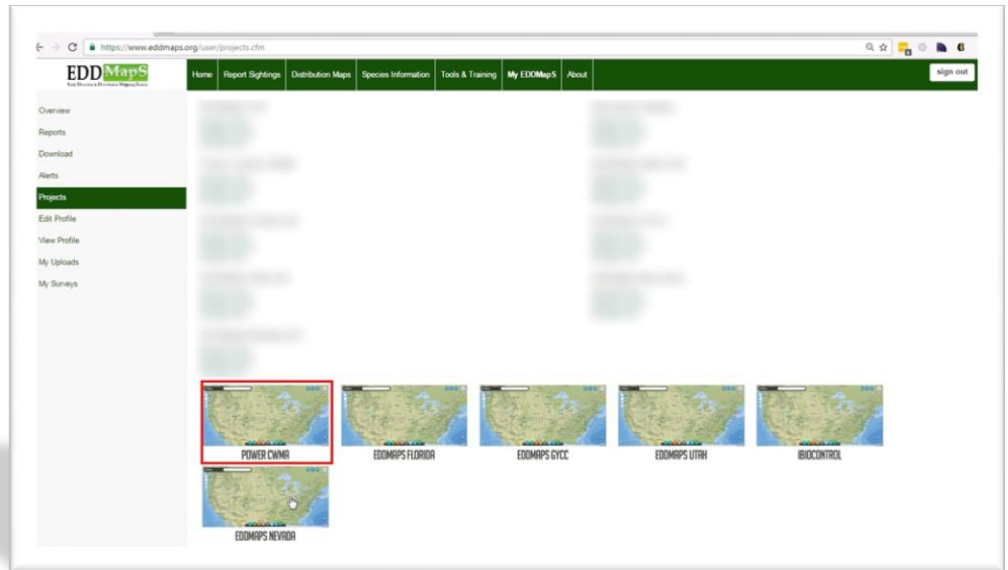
https://www.eddmaps.org/user/projects.cfm

EDDMapS
Early Detection & Distribution Mapping System

Home | Report Sightings | Distribution Maps | Species Information | Tools & Training | My EDDMapS | About

sign out

Overview
Reports
Download
Alerts
Projects
Edit Profile
View Profile
My Uploads
My Surveys

POWER CWMA
EDDMAPS FLORIDA
EDDMAPS GYCC
EDDMAPS UTAH
IBIOCONTROL
EDDMAPS NEVADA